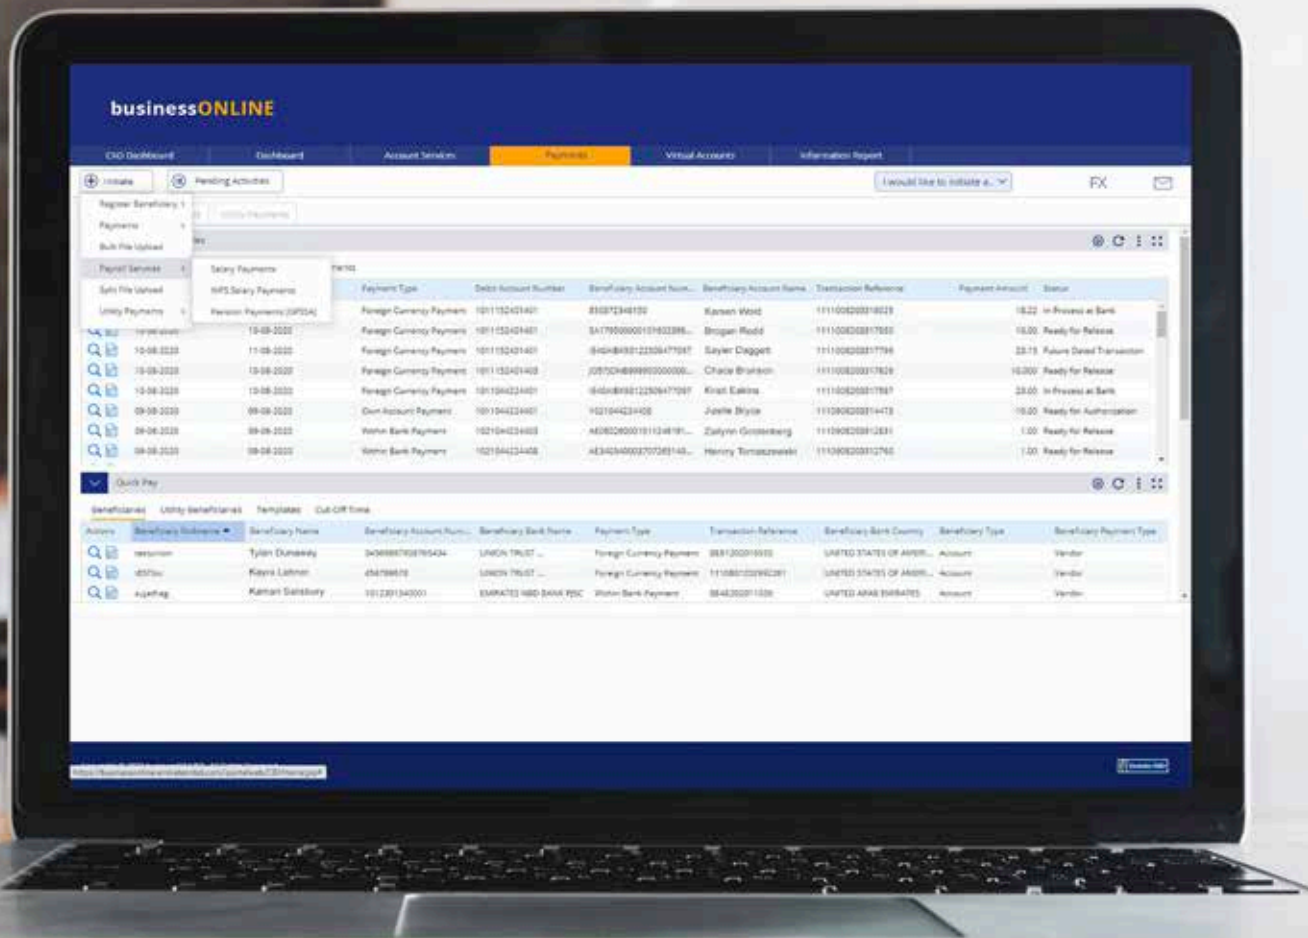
businessONLINE

CXO Dashboard | Dashboard | Account Services | Payments | Virtual Accounts | Information Report

Initiate | Pending Activities | I would like to initiate a... | FX

Register Beneficiary
Payments
Bulk File Upload
Payroll Services
Split File Upload
Utility Payments

Salary Payments
WPS Salary Payments
Pension Payments (GPSSA)

| | | | Payment Type | Debit Account Number | Beneficiary Account Num... | Beneficiary Account Name | Transaction Reference | Payment Amount | Status |
|---|---|---|---|---|---|---|---|---|---|
| | | | Foreign Currency Payment | 1011152431401 | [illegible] | Kareen Wold | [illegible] | 18.22 | In Process at Bank |
| | 10-08-2020 | 10-08-2020 | Foreign Currency Payment | 1011152431401 | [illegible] | Brogan Rodd | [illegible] | 16.00 | Ready for Release |
| | 10-08-2020 | 11-08-2020 | Foreign Currency Payment | 1011152431401 | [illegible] | Sayer Daggett | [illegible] | 20.15 | Future Dated Transaction |
| | 10-08-2020 | 10-08-2020 | Foreign Currency Payment | 1011152431403 | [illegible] | Chace Bronson | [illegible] | 10.000 | Ready for Release |
| | 10-08-2020 | 10-08-2020 | Foreign Currency Payment | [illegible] | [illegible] | Kristi Eakins | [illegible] | 20.00 | In Process at Bank |
| | 09-08-2020 | 09-08-2020 | Own Account Payment | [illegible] | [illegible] | Josette Bryce | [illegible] | 10.00 | Ready for Authorization |
| | 09-08-2020 | 09-08-2020 | Within Bank Payment | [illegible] | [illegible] | Zailynn Grotenberg | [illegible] | 1.00 | Ready for Release |
| | 08-08-2020 | 08-08-2020 | Within Bank Payment | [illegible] | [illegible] | Henry Tomaszewski | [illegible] | 1.00 | Ready for Release |

Quick Pay

Beneficiaries | Utility Beneficiaries | Templates | Cut Off Time

| Actions | Beneficiary Nickname | Beneficiary Name | Beneficiary Account Num... | Beneficiary Bank Name | Payment Type | Transaction Reference | Beneficiary Bank Country | Beneficiary Type | Beneficiary Payment Type |
|---|---|---|---|---|---|---|---|---|---|
| | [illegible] | Tylan Dunaway | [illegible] | UNION TRUST ... | Foreign Currency Payment | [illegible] | UNITED STATES OF AMERI... | Account | Vendor |
| | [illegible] | Kiaura Lehman | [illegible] | UNION TRUST ... | Foreign Currency Payment | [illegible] | UNITED STATES OF AMERI... | Account | Vendor |
| | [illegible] | Kamari Salisbury | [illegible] | EMIRATES NBD BANK PJSC | Within Bank Payment | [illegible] | UNITED ARAB EMIRATES | Account | Vendor |

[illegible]